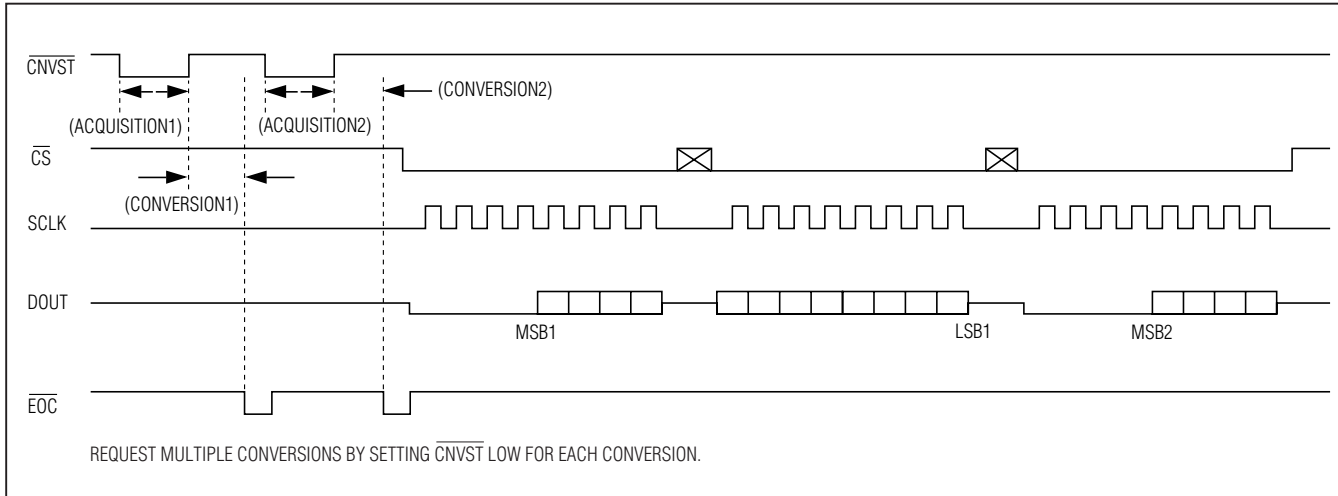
$\overline{\text{CNVST}}$

(CONVERSION2)

(ACQUISITION1)

(ACQUISITION2)

$\overline{\text{CS}}$

(CONVERSION1)

SCLK

DOUT

MSB1

LSB1

MSB2

$\overline{\text{EOC}}$

REQUEST MULTIPLE CONVERSIONS BY SETTING $\overline{\text{CNVST}}$ LOW FOR EACH CONVERSION.